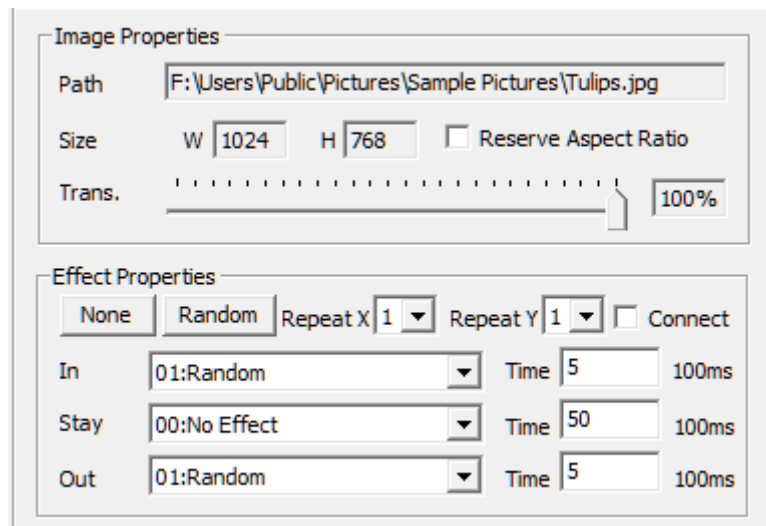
Image Properties

Path F:\Users\Public\Pictures\Sample Pictures\Tulips.jpg

Size W 1024 H 768 Reserve Aspect Ratio

Trans. 100%

Effect Properties

None Random Repeat X 1 Repeat Y 1 Connect

In 01:Random Time 5 100ms

Stay 00:No Effect Time 50 100ms

Out 01:Random Time 5 100ms